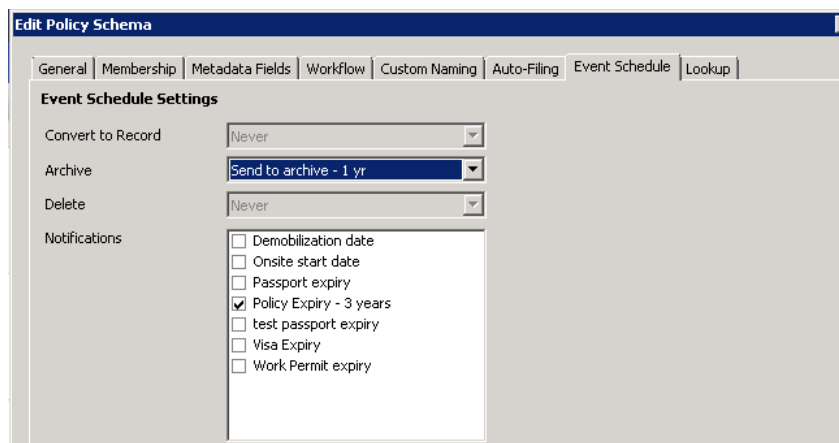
Edit Policy Schema

General | Membership | Metadata Fields | Workflow | Custom Naming | Auto-Filing | Event Schedule | Lookup

Event Schedule Settings

Convert to Record Never

Archive Send to archive - 1 yr

Delete Never

Notifications
☐ Demobilization date
☐ Onsite start date
☐ Passport expiry
☑ Policy Expiry - 3 years
☐ test passport expiry
☐ Visa Expiry
☐ Work Permit expiry